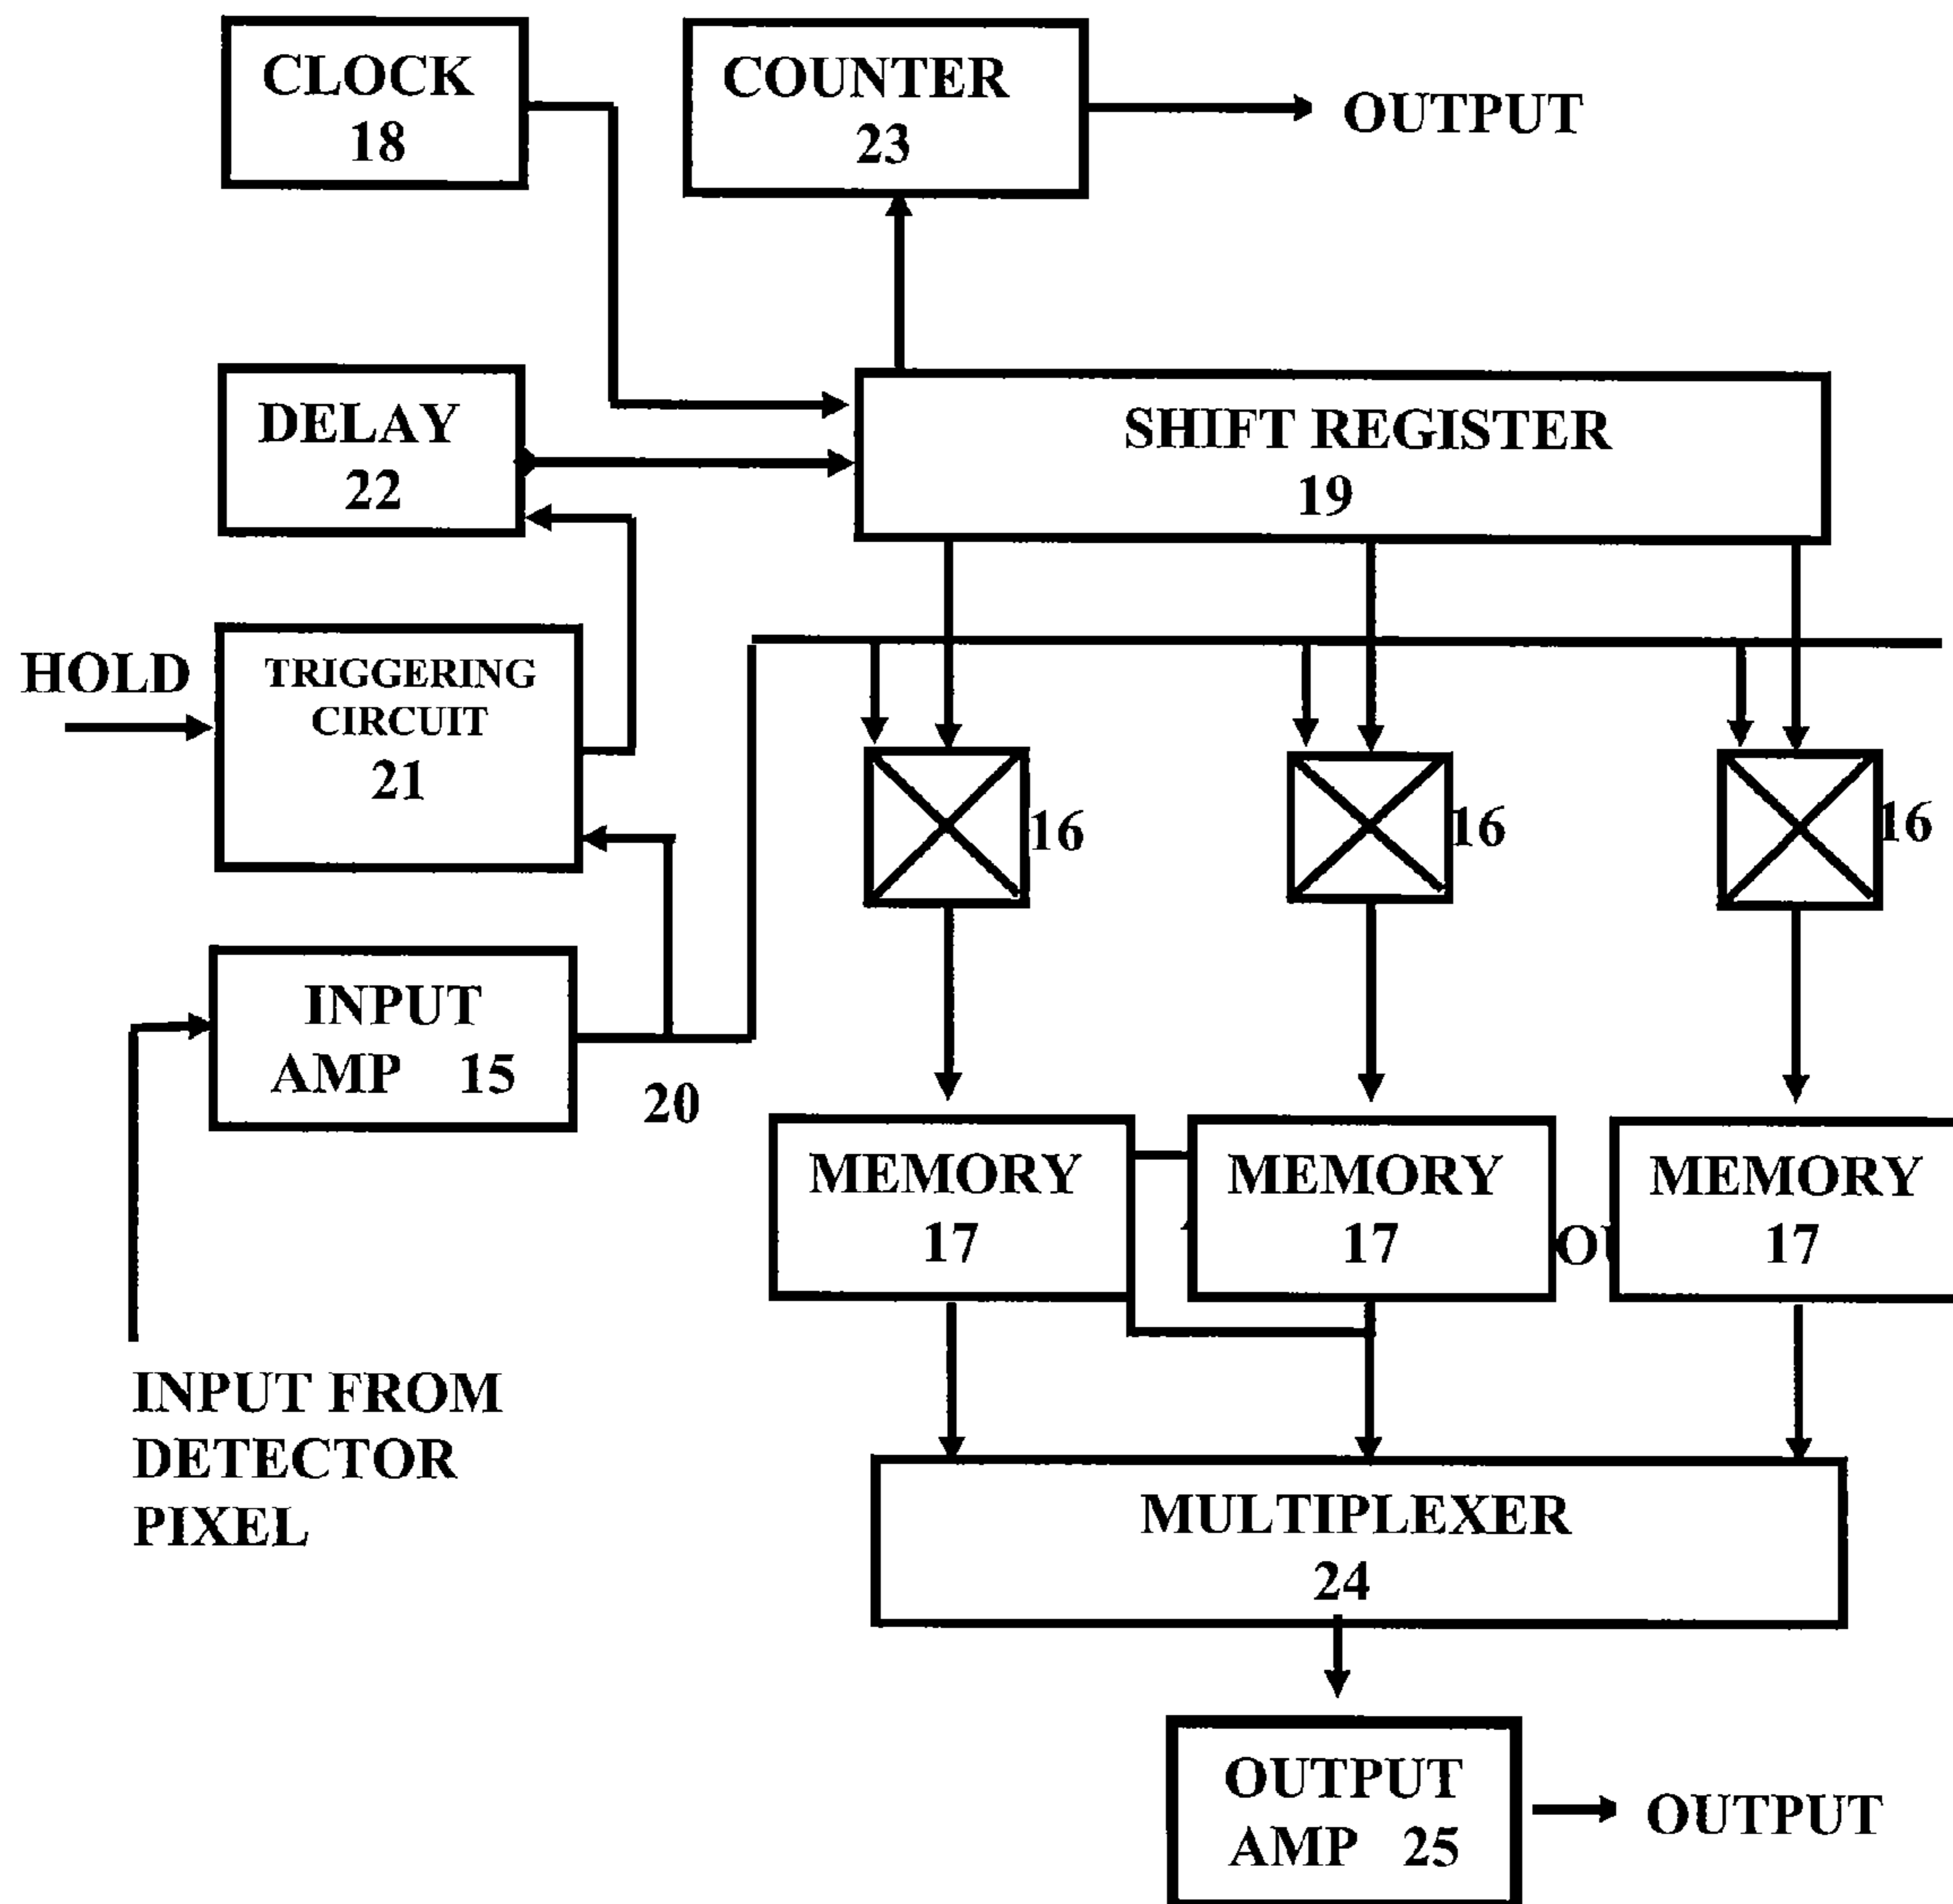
CLOCK 18

COUNTER 23

OUTPUT

DELAY 22

SHIFT REGISTER 19

HOLD

TRIGGERING CIRCUIT 21

16

16

16

INPUT AMP 15

20

MEMORY 17

MEMORY 17

OU

MEMORY 17

INPUT FROM DETECTOR PIXEL

MULTIPLEXER 24

OUTPUT AMP 25

OUTPUT